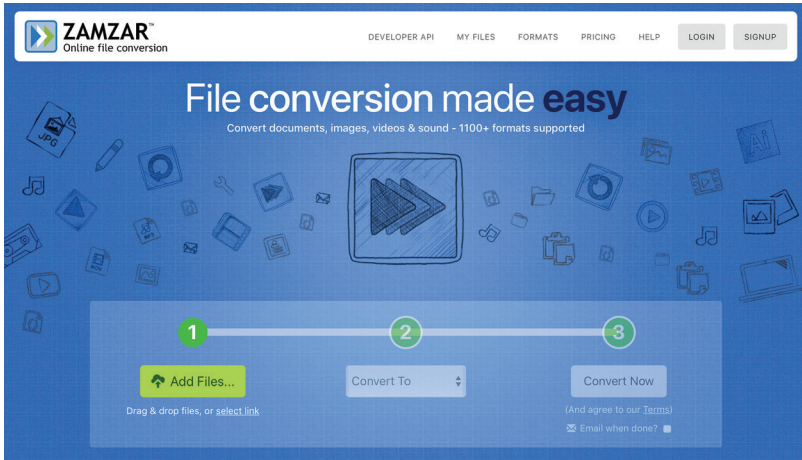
ZAMZAR™
Online file conversion

DEVELOPER API MY FILES FORMATS PRICING HELP LOGIN SIGNUP

File conversion made easy

Convert documents, images, videos & sound - 1100+ formats supported

JPG

Ai

1 2 3

Add Files...

Drag & drop files, or select link

Convert To

Convert Now

(And agree to our Terms)

Email when done?